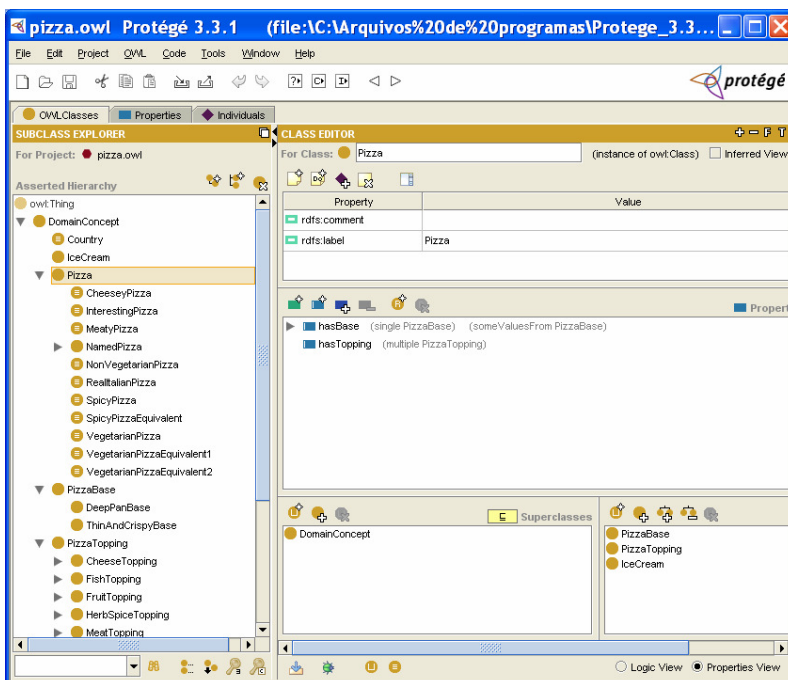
pizza.owl Protégé 3.3.1 (file:\C:\Arquivos%20de%20programas\Protege_3.3...

File Edit Project OWL Code Tools Window Help

protégé

OWLClasses Properties Individuals

SUBCLASS EXPLORER

For Project: pizza.owl

Asserted Hierarchy

owl:Thing
DomainConcept
Country
IceCream
Pizza
CheeseyPizza
InterestingPizza
MeatyPizza
NamedPizza
NonVegetarianPizza
RealItalianPizza
SpicyPizza
SpicyPizzaEquivalent
VegetarianPizza
VegetarianPizzaEquivalent1
VegetarianPizzaEquivalent2
PizzaBase
DeepPanBase
ThinAndCrispyBase
PizzaTopping
CheeseTopping
FishTopping
FruitTopping
HerbSpiceTopping
MeatTopping

CLASS EDITOR

For Class: Pizza (instance of owl:Class) Inferred View

| Property | Value |
|---|---|
| rdfs:comment | |
| rdfs:label | Pizza |

Propert

hasBase (single PizzaBase) (someValuesFrom PizzaBase)
hasTopping (multiple PizzaTopping)

Superclasses

DomainConcept

PizzaBase
PizzaTopping
IceCream

Logic View Properties View